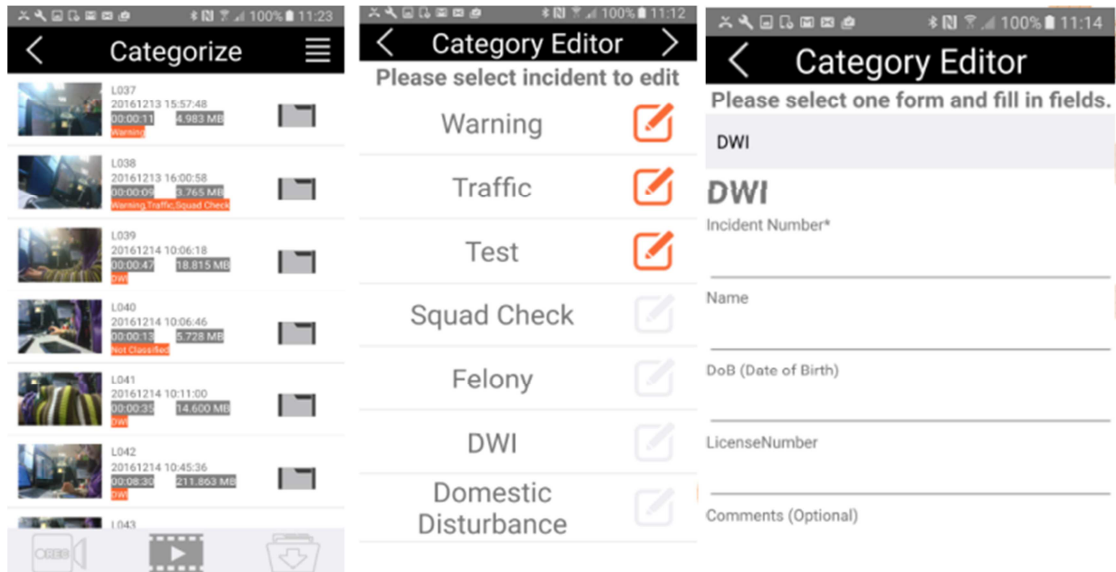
100% 11:23

Categorize

L037
20161213 15:57:48
00:00:11 4.983 MB
Warning

L038
20161213 16:00:58
00:00:09 3.765 MB
Warning,Traffic,Squad Check

L039
20161214 10:06:18
00:00:47 18.815 MB
DWI

L040
20161214 10:06:46
00:00:13 5.728 MB
Not Classified

L041
20161214 10:11:00
00:00:33 14.600 MB
DWI

L042
20161214 10:45:36
00:08:30 211.863 MB
DWI

L043

REC

100% 11:12

Category Editor

Please select incident to edit

Warning

Traffic

Test

Squad Check

Felony

DWI

Domestic Disturbance

100% 11:14

Category Editor

Please select one form and fill in fields.

DWI

DWI

Incident Number*

Name

DoB (Date of Birth)

LicenseNumber

Comments (Optional)